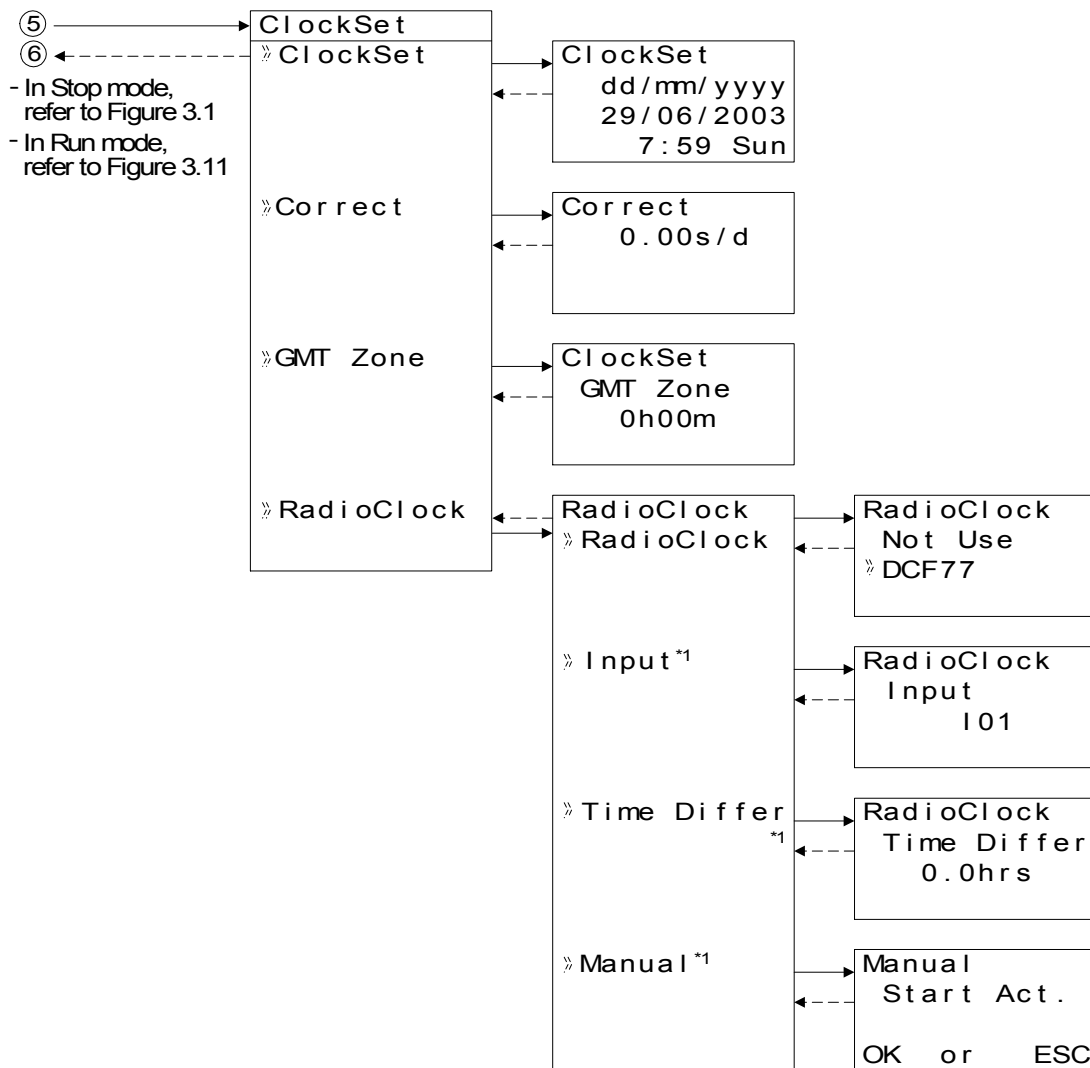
⑤
⑥
- In Stop mode, refer to Figure 3.1
- In Run mode, refer to Figure 3.11

ClockSet
》ClockSet
》Correct
》GMT Zone
》RadioClock

ClockSet
dd/mm/yyyy
29/06/2003
7:59 Sun

Correct
0.00s/d

ClockSet
GMT Zone
0h00m

RadioClock
》RadioClock
》Input$^{*1}$
》Time Differ $^{*1}$
》Manual$^{*1}$

RadioClock
Not Use
》DCF77

RadioClock
Input
I01

RadioClock
Time Differ
0.0hrs

Manual
Start Act.
OK or ESC